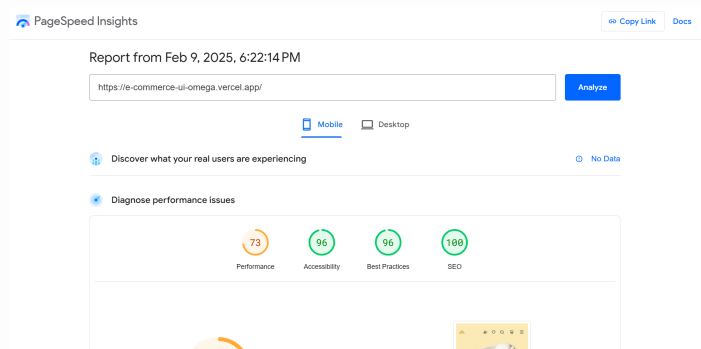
PageSpeed Insights

Copy Link

Docs

Report from Feb 9, 2025, 6:22:14 PM

https://e-commerce-ui-omega.vercel.app/

Analyze

Mobile

Desktop

Discover what your real users are experiencing

No Data

Diagnose performance issues

73
Performance

96
Accessibility

96
Best Practices

100
SEO